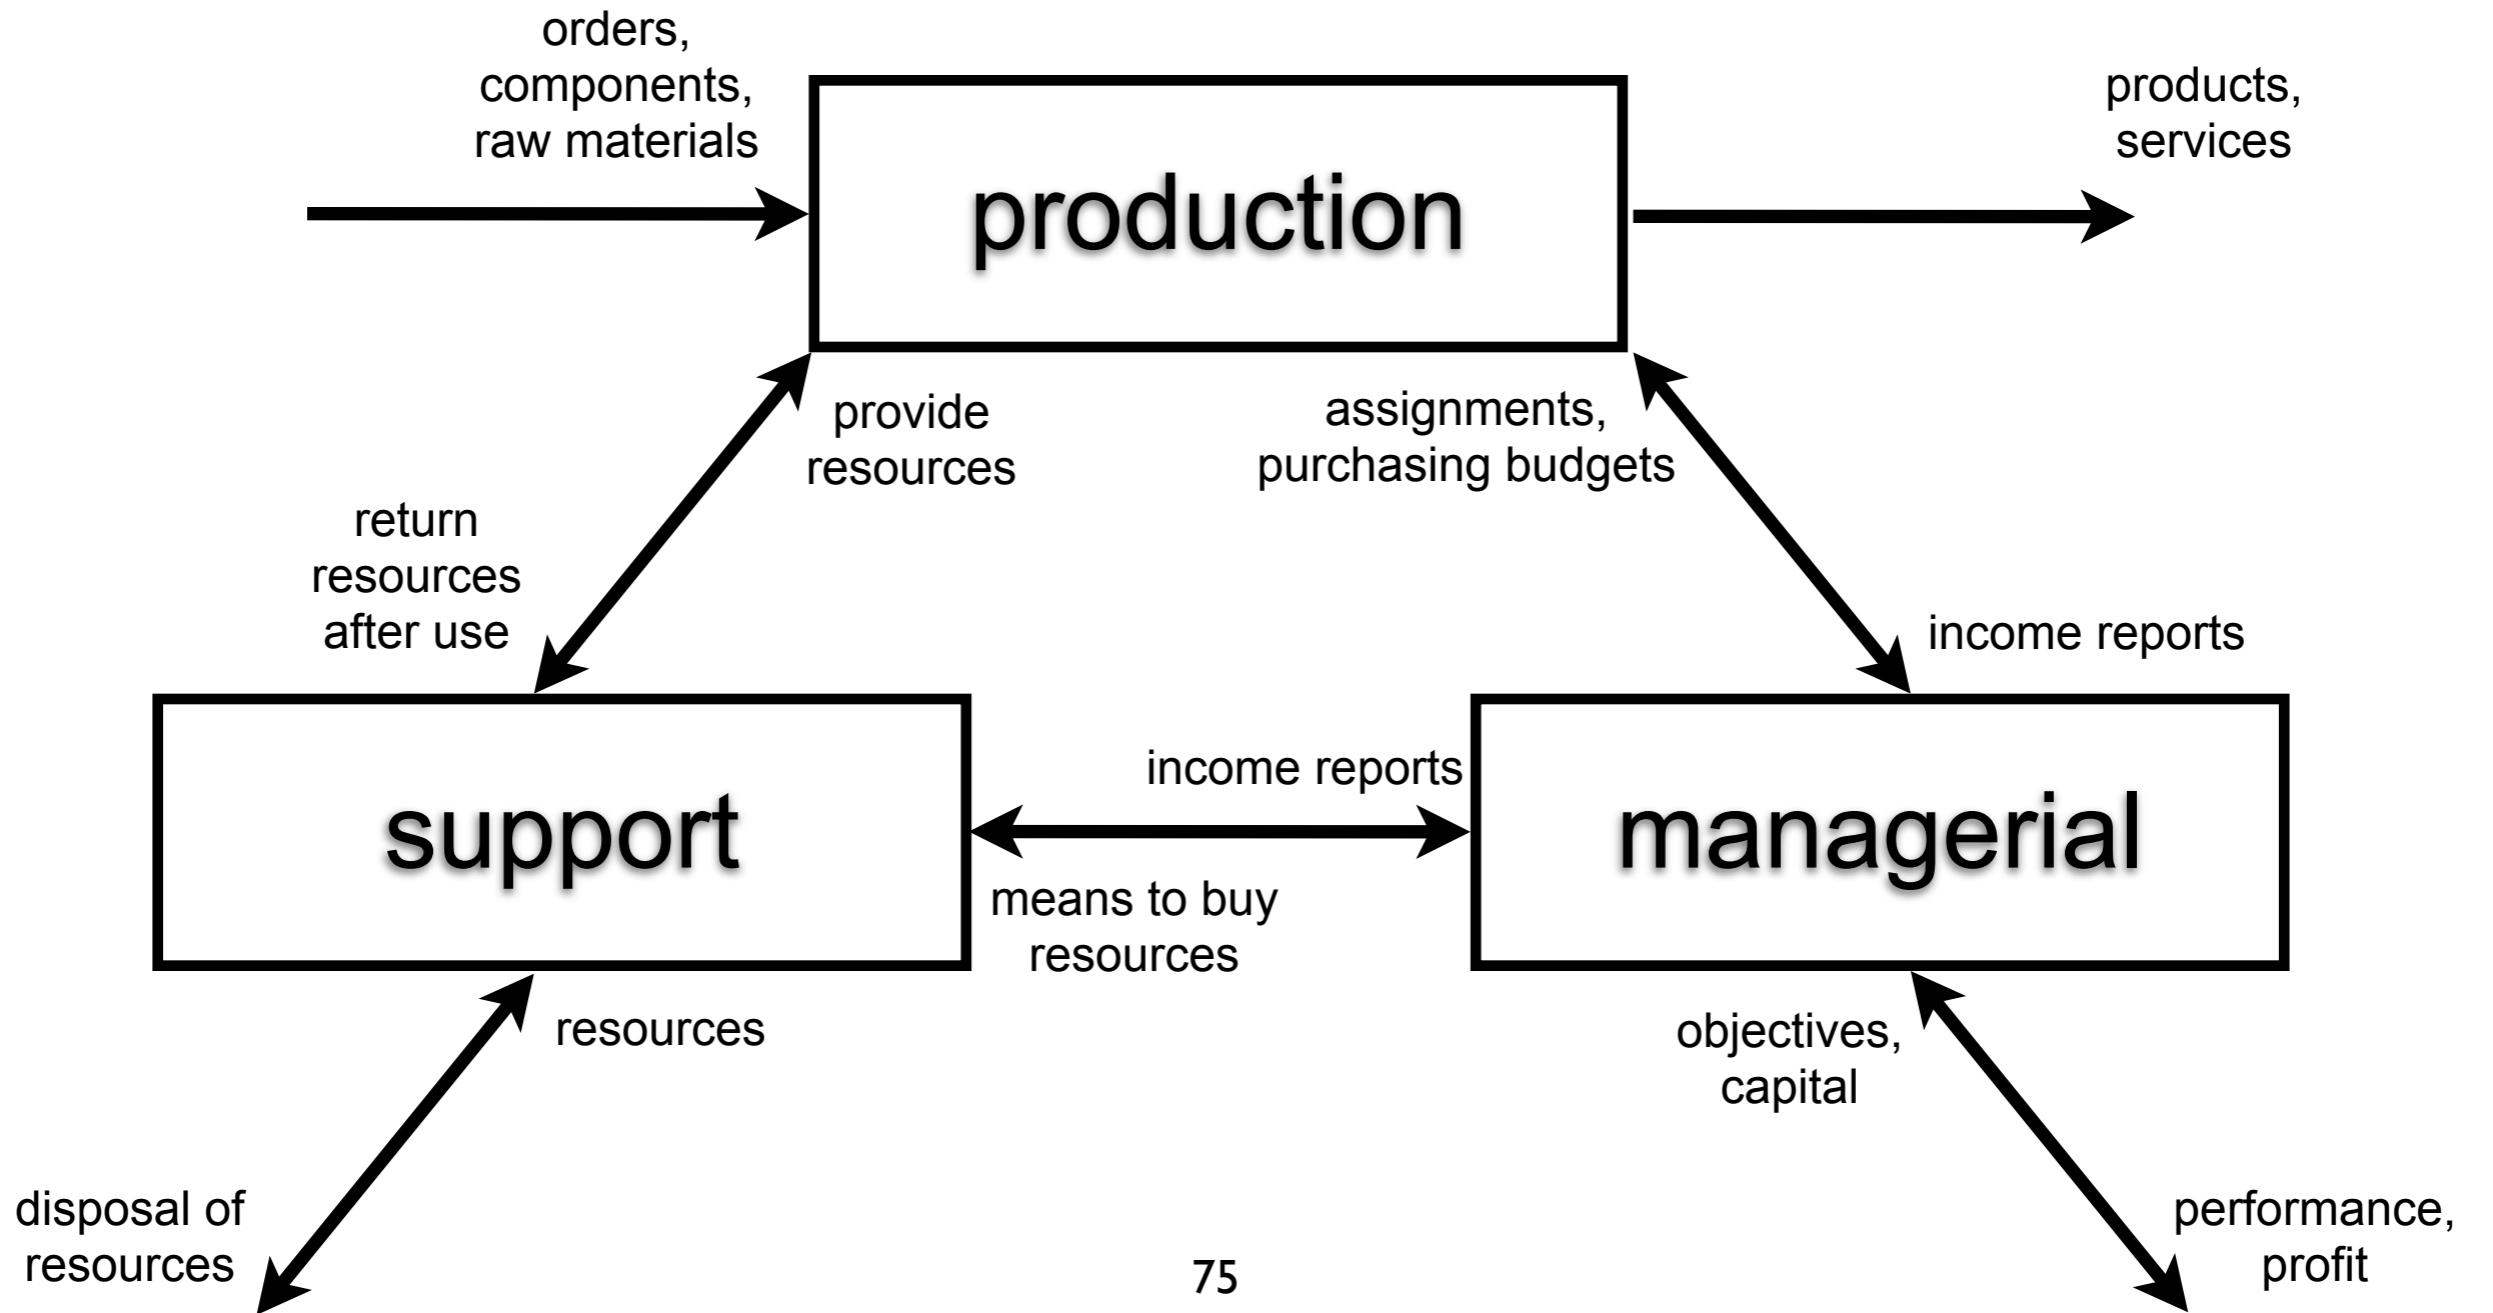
orders, components, raw materials

production

products, services

provide resources

assignments, purchasing budgets

return resources after use

income reports

income reports

support

managerial

means to buy resources

resources

objectives, capital

disposal of resources

75

performance, profit